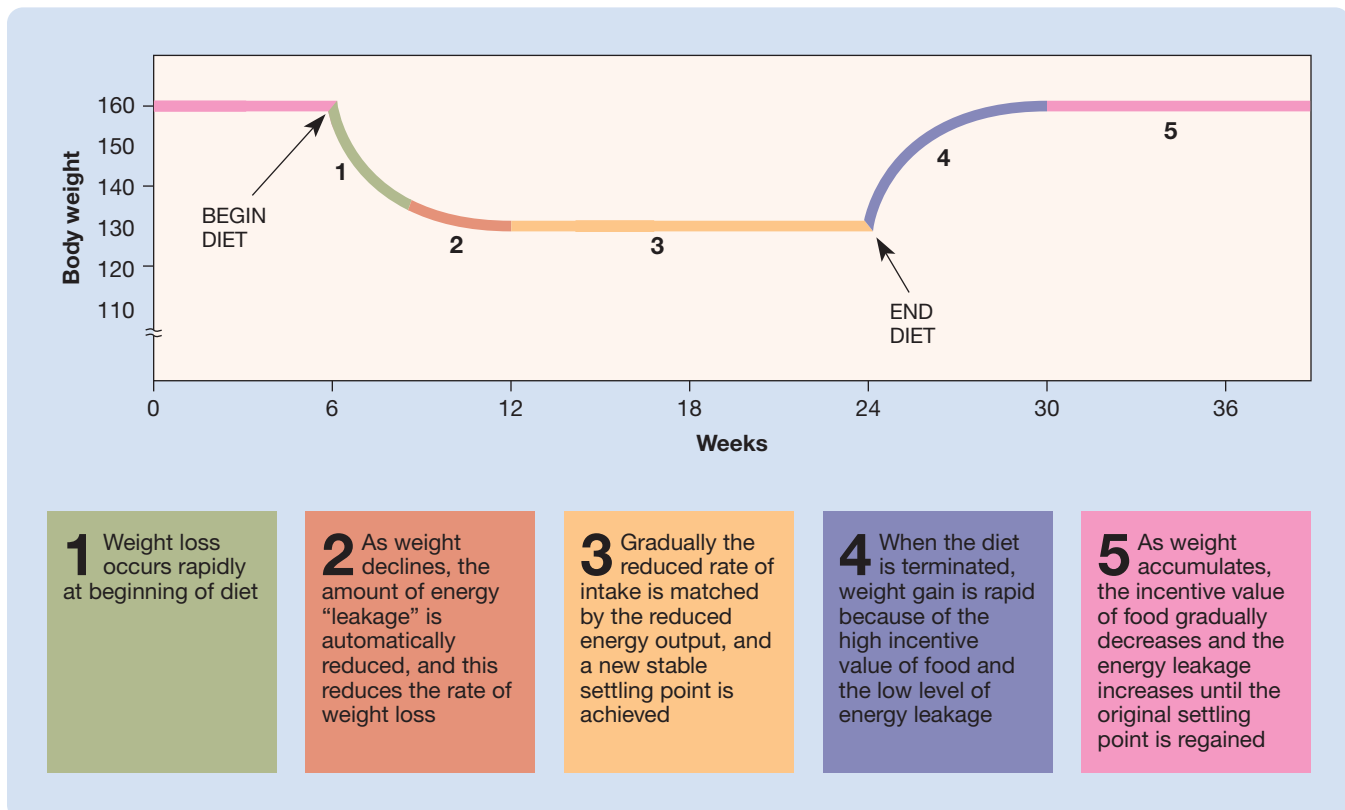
Body weight

160
150
140
130
120
110

1
2
3
4
5

BEGIN DIET

END DIET

0
6
12
18
24
30
36

Weeks

1 Weight loss occurs rapidly at beginning of diet

2 As weight declines, the amount of energy “leakage” is automatically reduced, and this reduces the rate of weight loss

3 Gradually the reduced rate of intake is matched by the reduced energy output, and a new stable settling point is achieved

4 When the diet is terminated, weight gain is rapid because of the high incentive value of food and the low level of energy leakage

5 As weight accumulates, the incentive value of food gradually decreases and the energy leakage increases until the original settling point is regained